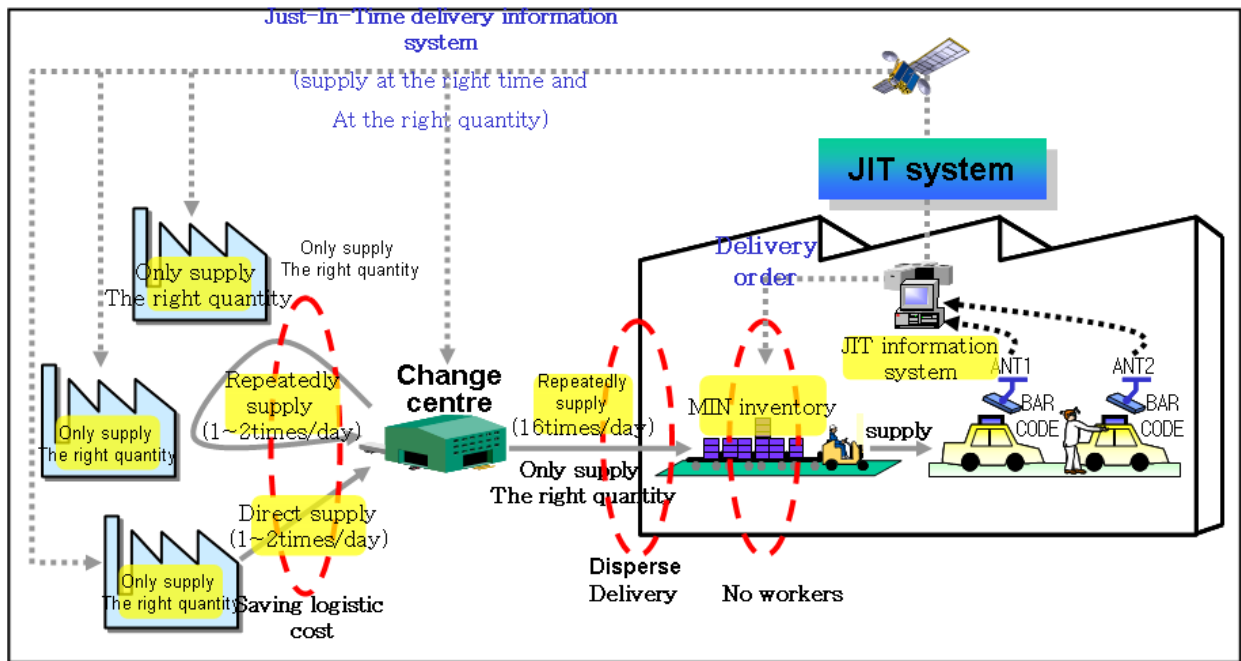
Just-In-Time delivery information system

(supply at the right time and

At the right quantity)

JIT system

Only supply The right quantity

Only supply The right quantity

Only supply The right quantity

Repeatedly supply (1~2times/day)

Direct supply (1~2times/day)

Only supply The right quantity

Saving logistic cost

Change centre

Repeatedly supply (16times/day)

Only supply The right quantity

Delivery order

JIT information system

MIN inventory

supply

ANT1

ANT2

BAR CODE

BAR CODE

Disperse Delivery

No workers